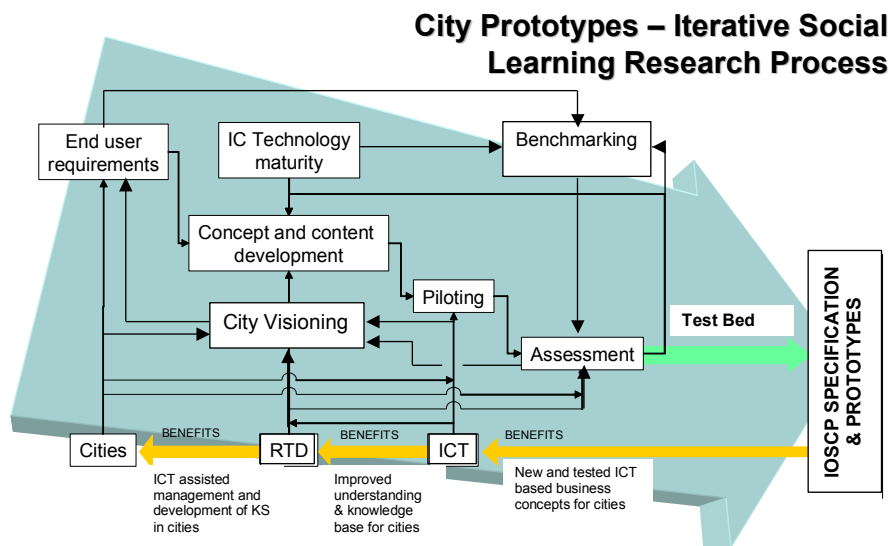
City Prototypes – Iterative Social Learning Research Process

End user requirements

IC Technology maturity

Benchmarking

Concept and content development

Piloting

City Visioning

Test Bed

Assessment

IOSCP SPECIFICATION & PROTOTYPES

BENEFITS

BENEFITS

BENEFITS

Cities

RTD

ICT

ICT assisted management and development of KS in cities

Improved understanding & knowledge base for cities

New and tested ICT based business concepts for cities